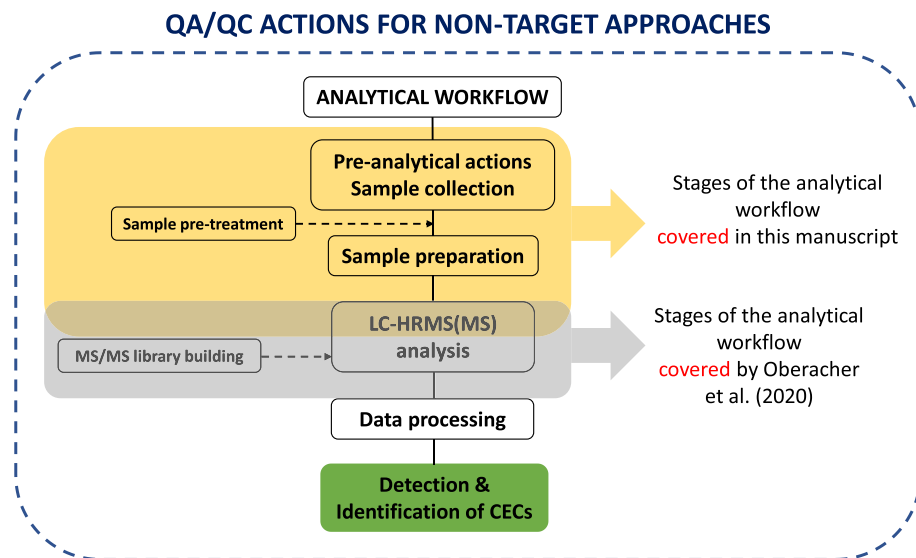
QA/QC ACTIONS FOR NON-TARGET APPROACHES

ANALYTICAL WORKFLOW

Pre-analytical actions
Sample collection

Sample pre-treatment

Sample preparation

Stages of the analytical workflow covered in this manuscript

LC-HRMS(MS) analysis

MS/MS library building

Stages of the analytical workflow covered by Oberacher et al. (2020)

Data processing

Detection & Identification of CECs